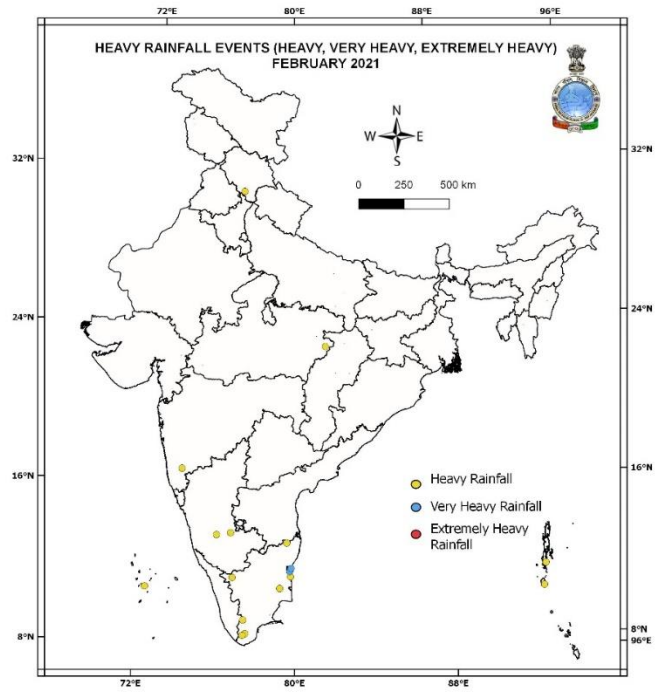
72°E 80°E 88°E 96°E

HEAVY RAINFALL EVENTS (HEAVY, VERY HEAVY, EXTREMELY HEAVY)
FEBRUARY 2021

N
W E
S

0 250 500 km

32°N 32°N
24°N 24°N
16°N 16°N
8°N 8°N
96°E

Heavy Rainfall
Very Heavy Rainfall
Extremely Heavy Rainfall

72°E 80°E 88°E